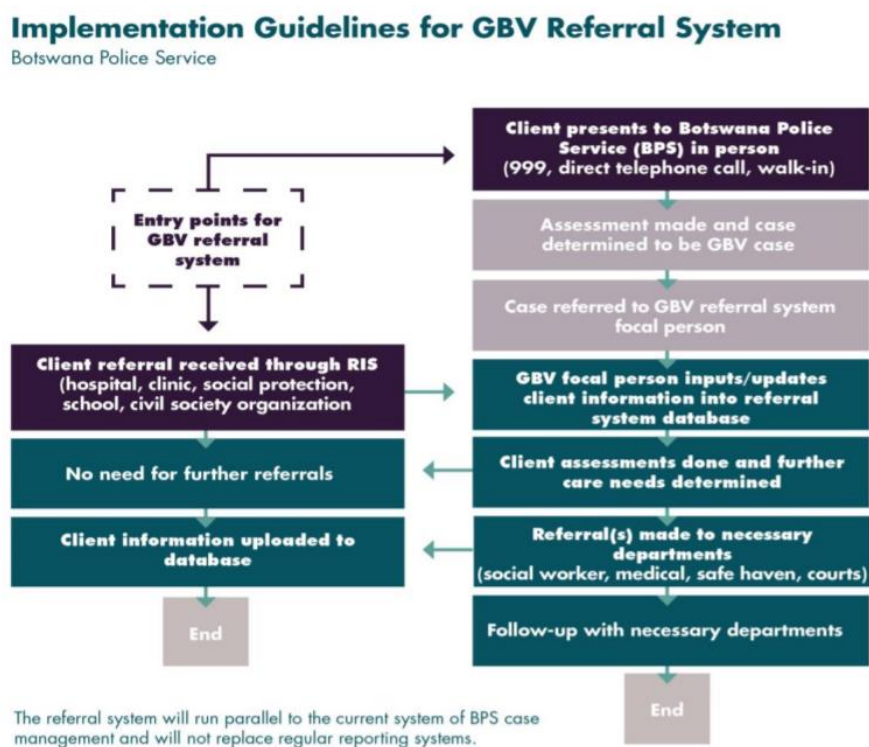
Implementation Guidelines for GBV Referral System
Botswana Police Service

Entry points for GBV referral system

Client presents to Botswana Police Service (BPS) in person (999, direct telephone call, walk-in)

Assessment made and case determined to be GBV case

Case referred to GBV referral system focal person

GBV focal person inputs/updates client information into referral system database

Client assessments done and further care needs determined

Referral(s) made to necessary departments (social worker, medical, safe haven, courts)

Follow-up with necessary departments

End

Client referral received through RIS (hospital, clinic, social protection, school, civil society organization

No need for further referrals

Client information uploaded to database

End

The referral system will run parallel to the current system of BPS case management and will not replace regular reporting systems.